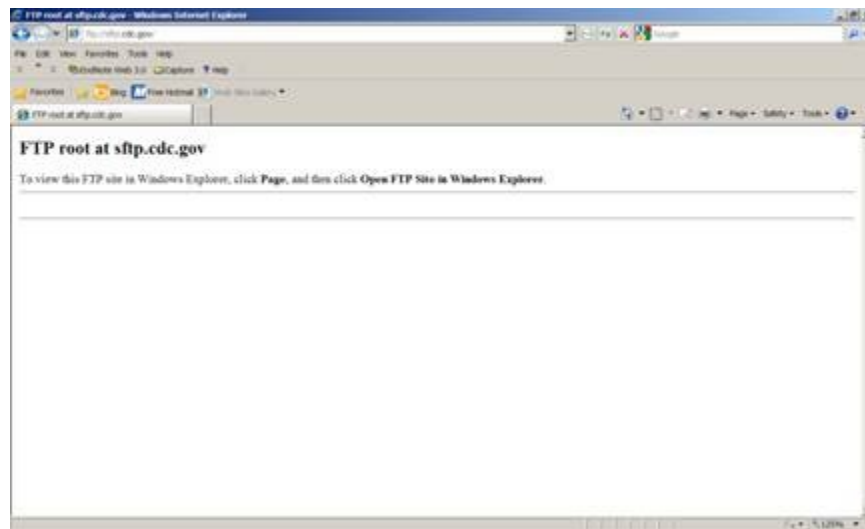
FTP root at sftp.cdc.gov - Windows Internet Explorer

ftp://sftp.cdc.gov

Google

File Edit View Favorites Tools Help

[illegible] Capture Help

Favorites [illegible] Free Hotmail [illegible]

FTP root at sftp.cdc.gov

Page Safety Tools

FTP root at sftp.cdc.gov

To view this FTP site in Windows Explorer, click **Page**, and then click **Open FTP Site in Windows Explorer**.

125%